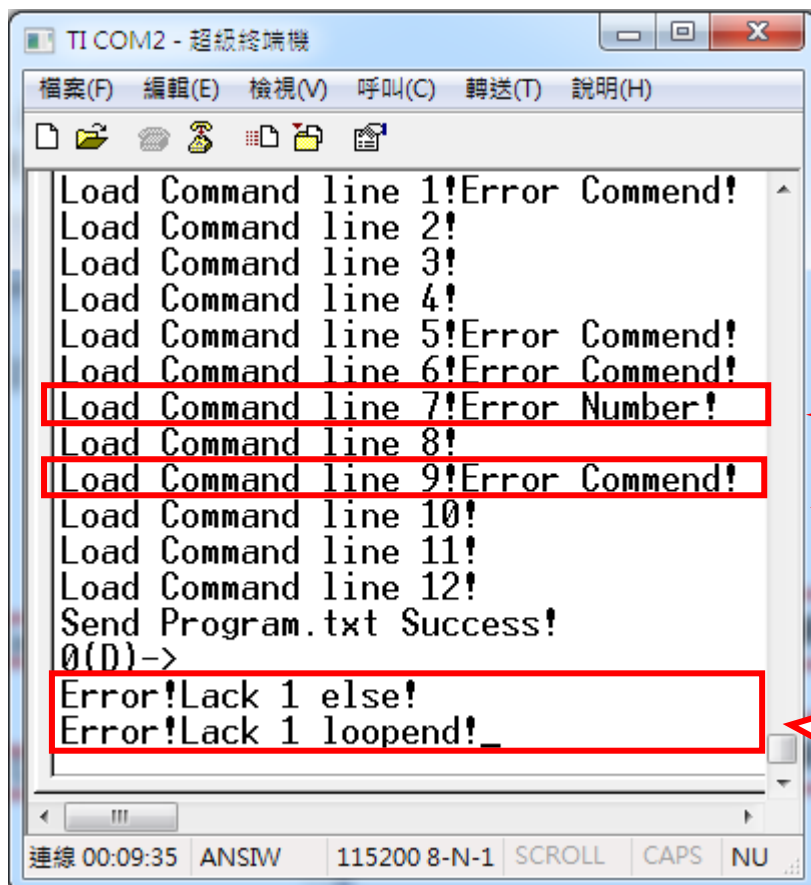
TI COM2 - 超級終端機

檔案(F) 編輯(E) 檢視(V) 呼叫(C) 轉送(T) 說明(H)

Load Command line 1!Error Commend!
Load Command line 2!
Load Command line 3!
Load Command line 4!
Load Command line 5!Error Commend!
Load Command line 6!Error Commend!
Load Command line 7!Error Number!
Load Command line 8!
Load Command line 9!Error Commend!
Load Command line 10!
Load Command line 11!
Load Command line 12!
Send Program.txt Success!
0(D)->
Error!Lack 1 else!
Error!Lack 1 loopend!_

連線 00:09:35 ANSIW 115200 8-N-1 SCROLL CAPS NU